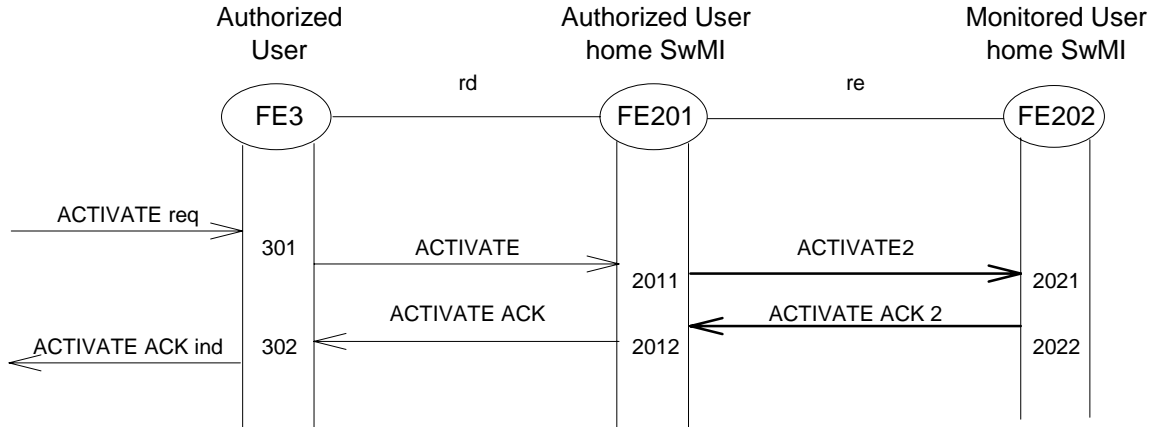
Authorized User

Authorized User home SwMI

Monitored User home SwMI

rd

re

FE3

FE201

FE202

ACTIVATE req

301

ACTIVATE

2011

ACTIVATE2

2021

ACTIVATE ACK

ACTIVATE ACK 2

ACTIVATE ACK ind

302

2012

2022